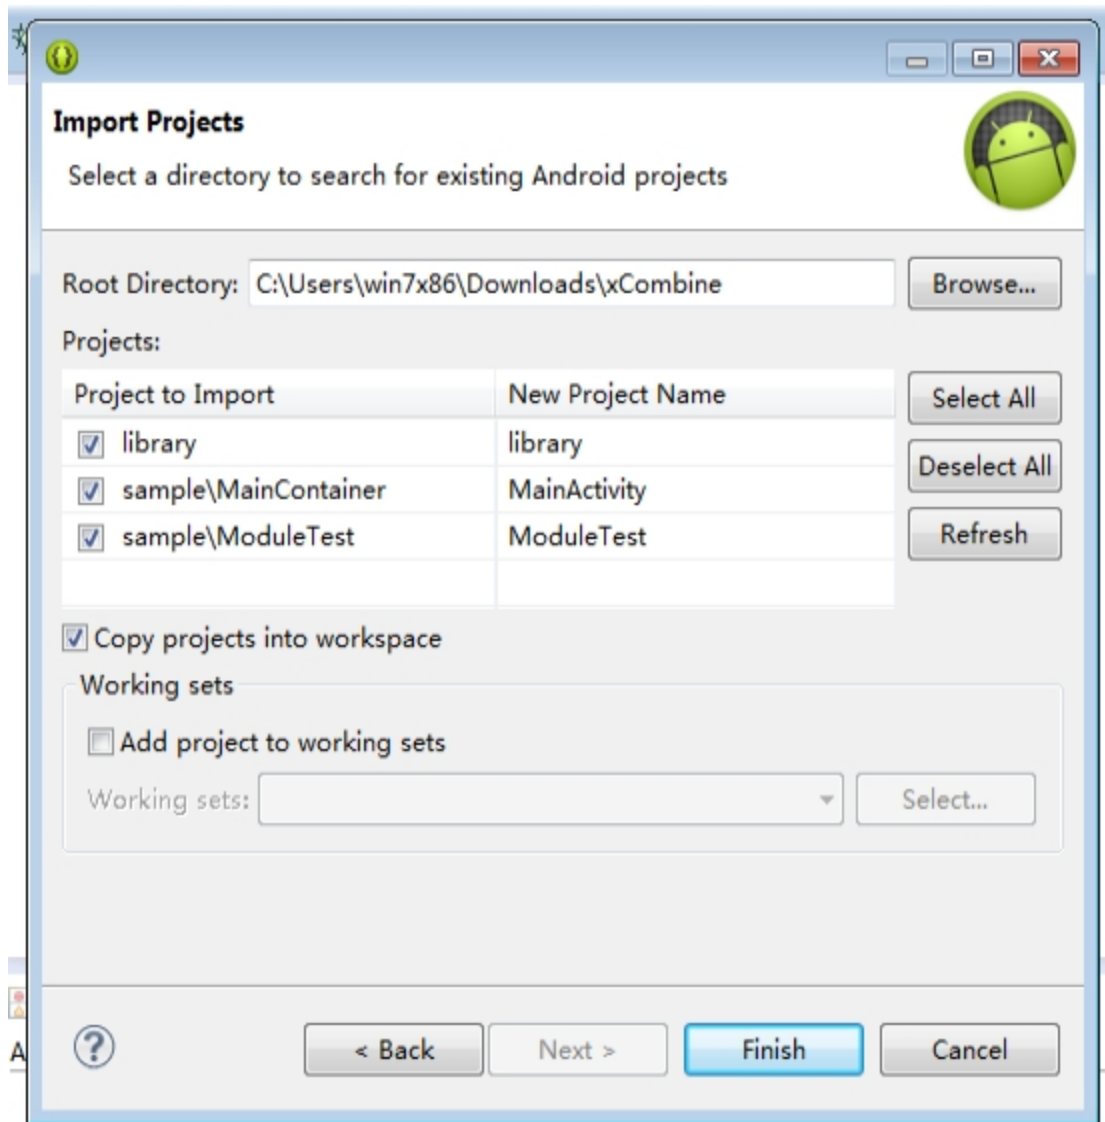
Import Projects

Select a directory to search for existing Android projects

Root Directory: C:\Users\win7x86\Downloads\xCombine

Browse...

Projects:

| Project to Import | New Project Name |
|---|---|
| library | library |
| sample\MainContainer | MainActivity |
| sample\ModuleTest | ModuleTest |

Select All

Deselect All

Refresh

Copy projects into workspace

Working sets

Add project to working sets

Working sets:

Select...

?

< Back

Next >

Finish

Cancel